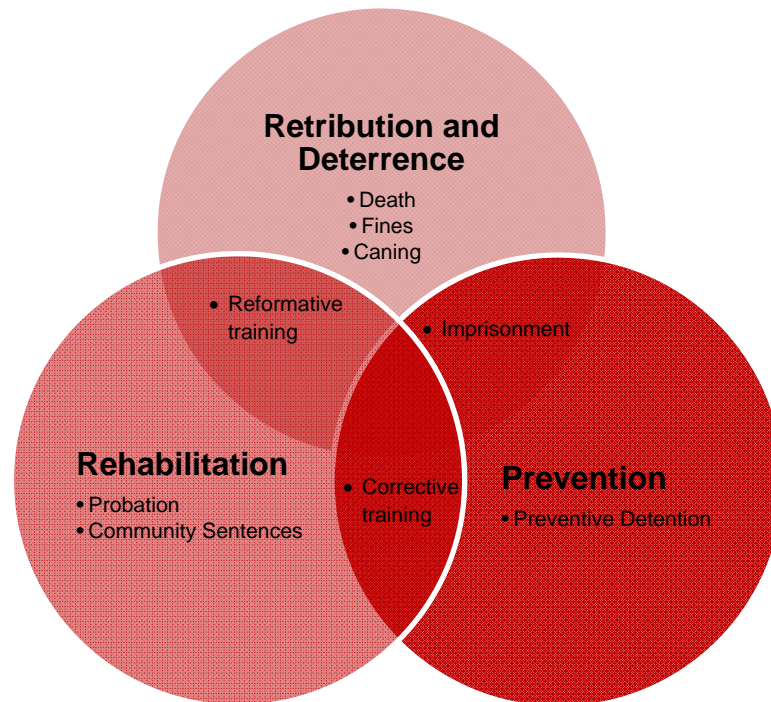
Retribution and Deterrence

- Death
- Fines
- Caning

- Reformative training

- Imprisonment

Rehabilitation

- Probation
- Community Sentences

- Corrective training

Prevention

- Preventive Detention